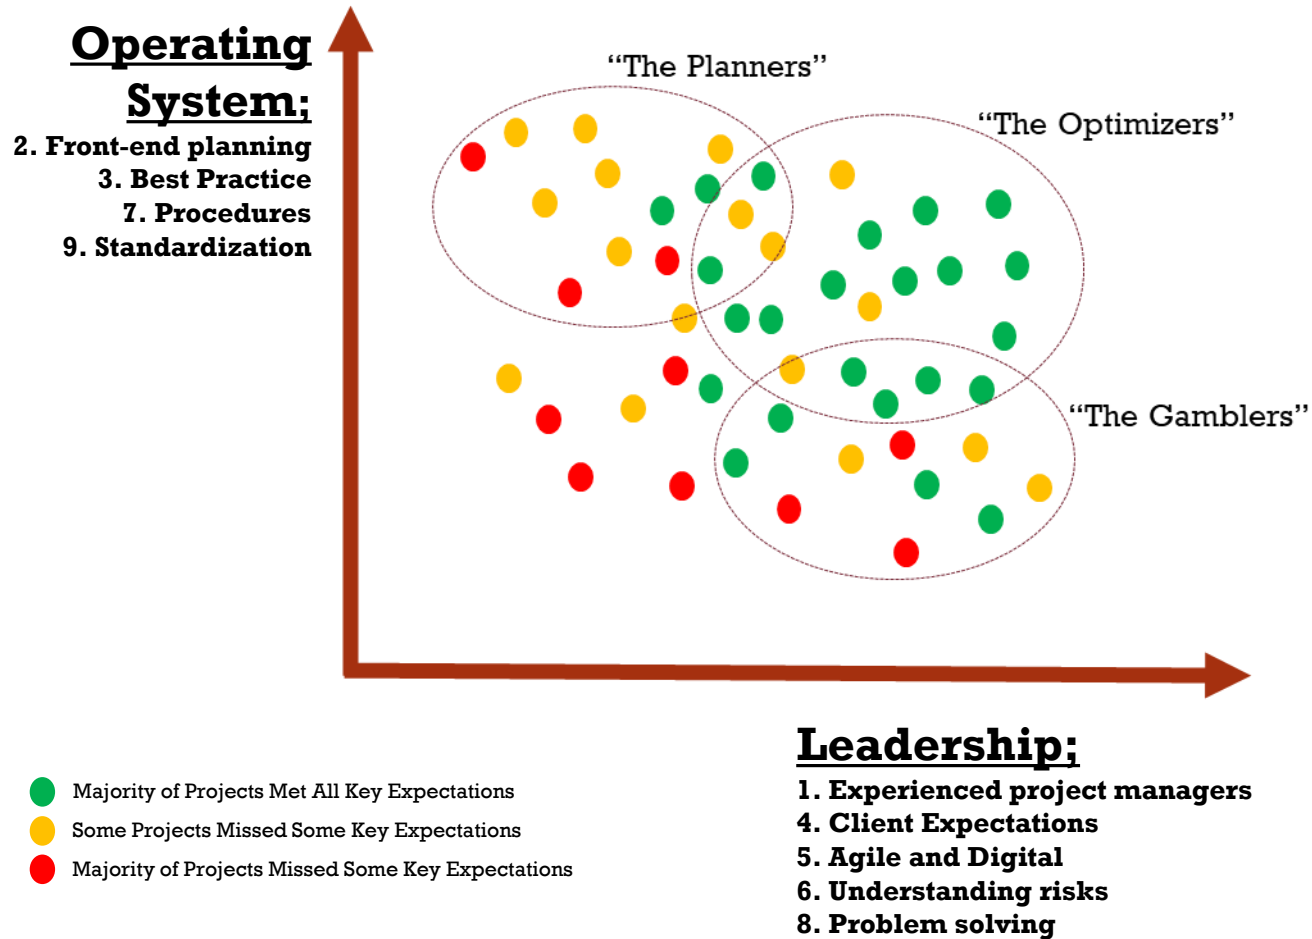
Operating System;

2. Front-end planning
3. Best Practice
7. Procedures
9. Standardization

"The Planners"

"The Optimizers"

"The Gamblers"

Leadership;

1. Experienced project managers
4. Client Expectations
5. Agile and Digital
6. Understanding risks
8. Problem solving

Majority of Projects Met All Key Expectations
Some Projects Missed Some Key Expectations
Majority of Projects Missed Some Key Expectations